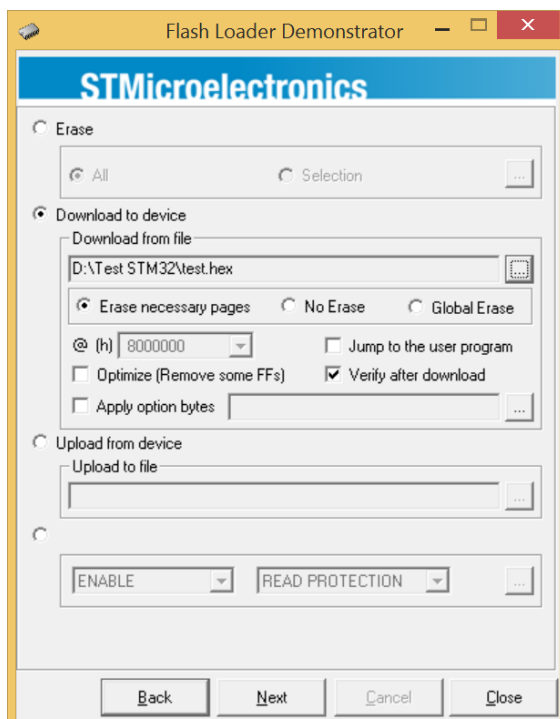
Flash Loader Demonstrator

STMicroelectronics

Erase

All

Selection

...

Download to device

Download from file

D:\Test STM32\test.hex

...

Erase necessary pages

No Erase

Global Erase

@ (h) 8000000

Jump to the user program

Optimize (Remove some FFs)

Verify after download

Apply option bytes

...

Upload from device

Upload to file

...

ENABLE

READ PROTECTION

...

Back

Next

Cancel

Close